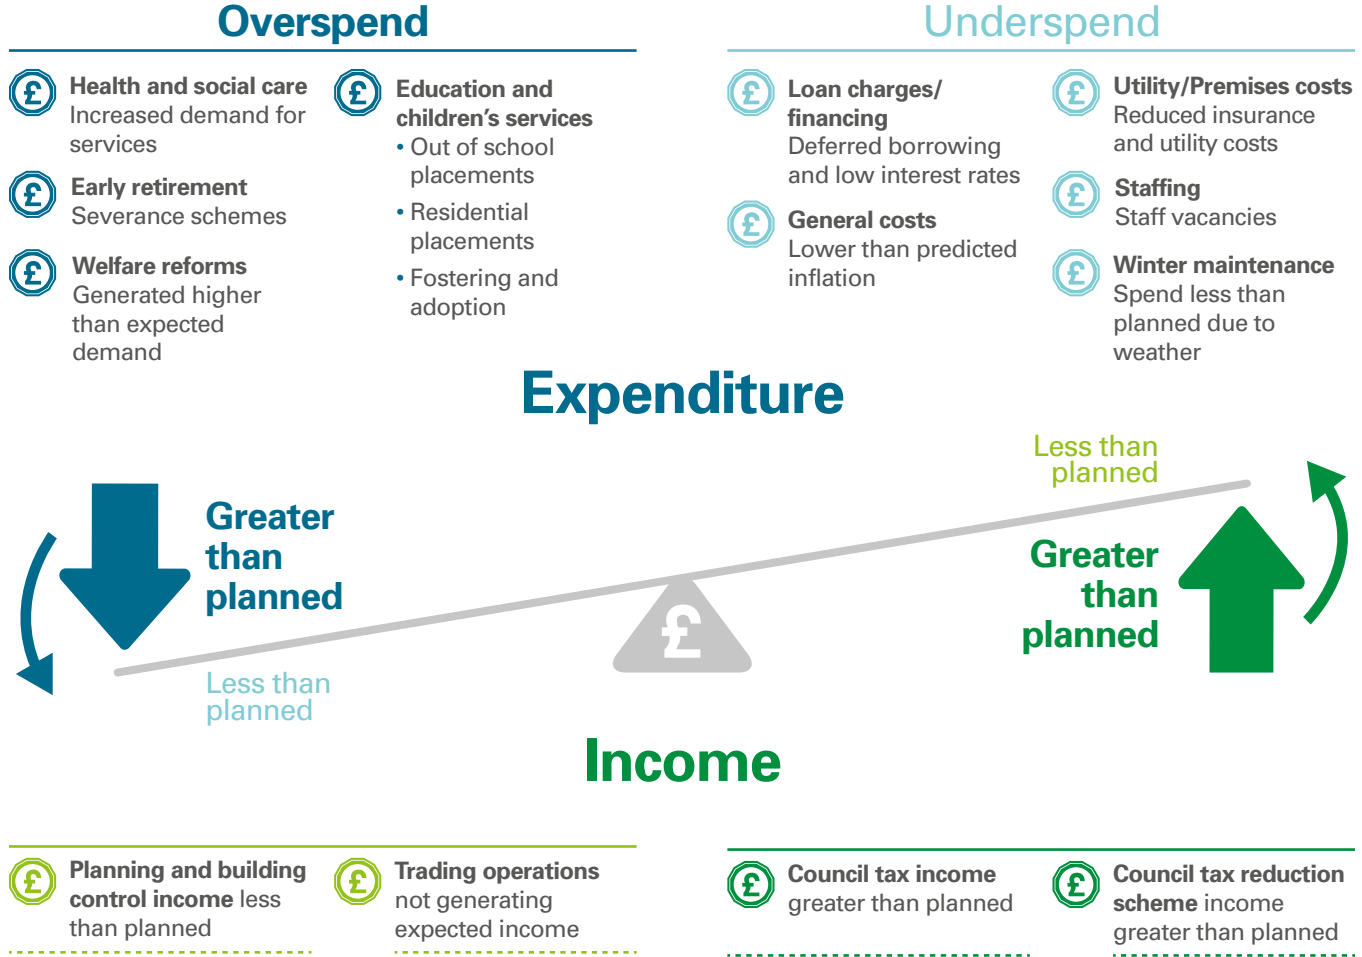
Overspend

£ Health and social care
Increased demand for services

£ Early retirement
Severance schemes

£ Welfare reforms
Generated higher than expected demand

£ Education and children's services
• Out of school placements
• Residential placements
• Fostering and adoption

Underspend

£ Loan charges/ financing
Deferred borrowing and low interest rates

£ General costs
Lower than predicted inflation

£ Utility/Premises costs
Reduced insurance and utility costs

£ Staffing
Staff vacancies

£ Winter maintenance
Spend less than planned due to weather

Expenditure

Less than planned

Greater than planned

£

Greater than planned

Less than planned

Income

£ Planning and building control income less than planned

£ Trading operations not generating expected income

£ Council tax income greater than planned

£ Council tax reduction scheme income greater than planned